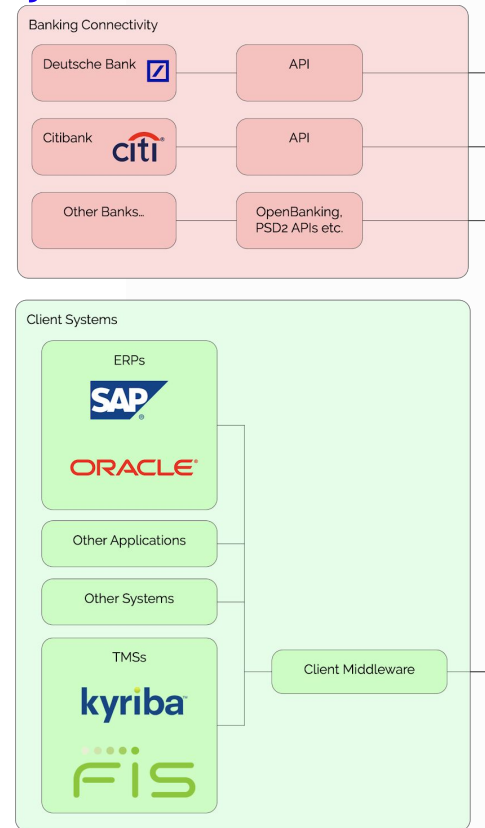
Banking Connectivity

Deutsche Bank

API

Citibank citi

API

Other Banks...

OpenBanking, PSD2 APIs etc.

Client Systems

ERPs

SAP

ORACLE

Other Applications

Other Systems

TMSs

kyriba

FIS

Client Middleware